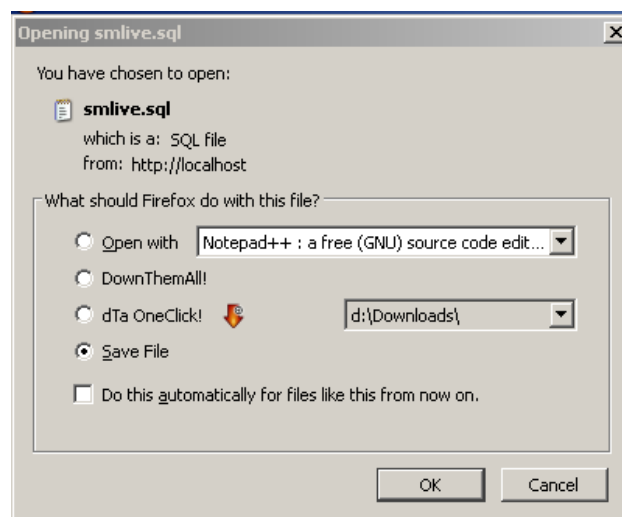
Opening smlive.sql

You have chosen to open:

smlive.sql
which is a: SQL file
from: http://localhost

What should Firefox do with this file?

Open with Notepad++ : a free (GNU) source code edit...

DownThemAll!

dTa OneClick! d:\Downloads\

Save File

Do this automatically for files like this from now on.

OK Cancel